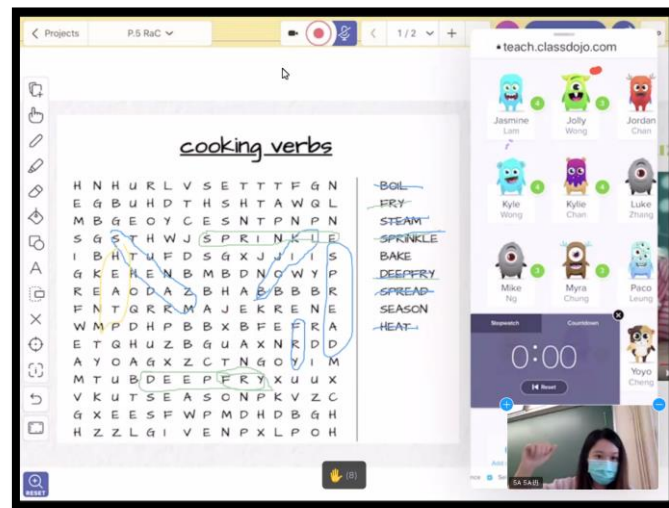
Projects
P.5 RaC
1/2
+
teach.classdojo.com

cooking verbs

| H | N | H | U | R | L | V | S | E | T | T | T | F | G | N |
|---|---|---|---|---|---|---|---|---|---|---|---|---|---|---|
| E | G | B | U | H | D | T | H | S | H | T | A | W | Q | L |
| M | B | G | E | O | Y | C | E | S | N | T | P | N | P | N |
| S | G | S | T | H | W | J | S | P | R | I | N | K | L | E |
| I | B | H | T | U | F | D | S | G | X | J | J | I | J | S |
| G | K | E | H | E | N | B | M | B | D | N | O | W | Y | P |
| R | E | A | O | D | A | Z | B | H | A | B | B | B | B | R |
| F | N | T | Q | R | R | M | A | J | E | K | R | E | N | E |
| W | M | P | D | H | P | B | B | X | B | F | E | F | R | A |
| E | T | Q | H | U | Z | B | G | U | A | X | N | R | D | D |
| A | Y | O | A | G | X | Z | C | T | N | G | O | Y | I | M |
| M | T | U | B | D | E | E | P | F | R | Y | X | U | U | X |
| V | K | U | T | S | E | A | S | O | N | P | K | V | Z | C |
| G | X | E | E | S | F | W | P | M | D | H | D | B | G | H |
| H | Z | Z | L | G | I | V | E | N | P | X | L | P | O | H |

BOIL
FRY
STEAM
SPRINKLE
BAKE
DEEPFRY
SPREAD
SEASON
HEAT

Jasmine Lam
Jolly Wong
Jordan Chan
Kyle Wong
Kylie Chan
Luke Zhang
Mike Ng
Myra Chung
Paco Leung
Yoyo Cheng

Stopwatch
Countdown
0:00
Reset

RESET
(8)
5A 5A(8)